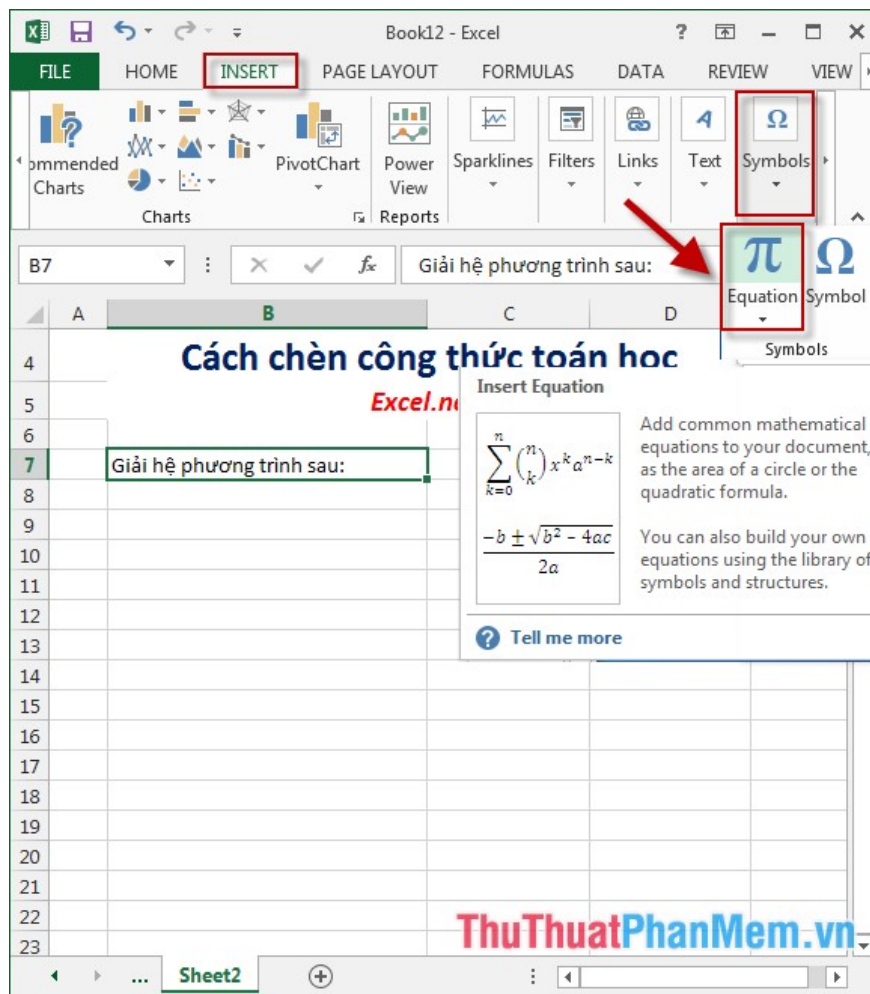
Book12 - Excel

FILE HOME INSERT PAGE LAYOUT FORMULAS DATA REVIEW VIEW

ommended Charts PivotChart Power View Sparklines Filters Links Text Symbols

Charts Reports

B7 Giải hệ phương trình sau:

Equation Symbol

Symbols

A B C D

4 Cách chèn công thức toán học

5 Excel.n

6

7 Giải hệ phương trình sau:

8 9 10 11 12 13 14 15 16 17 18 19 20 21 22 23

Insert Equation

$\sum_{k=0}^{n}\binom{n}{k}x^k a^{n-k}$

$\frac{-b \pm \sqrt{b^2-4ac}}{2a}$

Add common mathematical equations to your document, as the area of a circle or the quadratic formula.

You can also build your own equations using the library of symbols and structures.

Tell me more

... Sheet2

ThuThuatPhanMem.vn